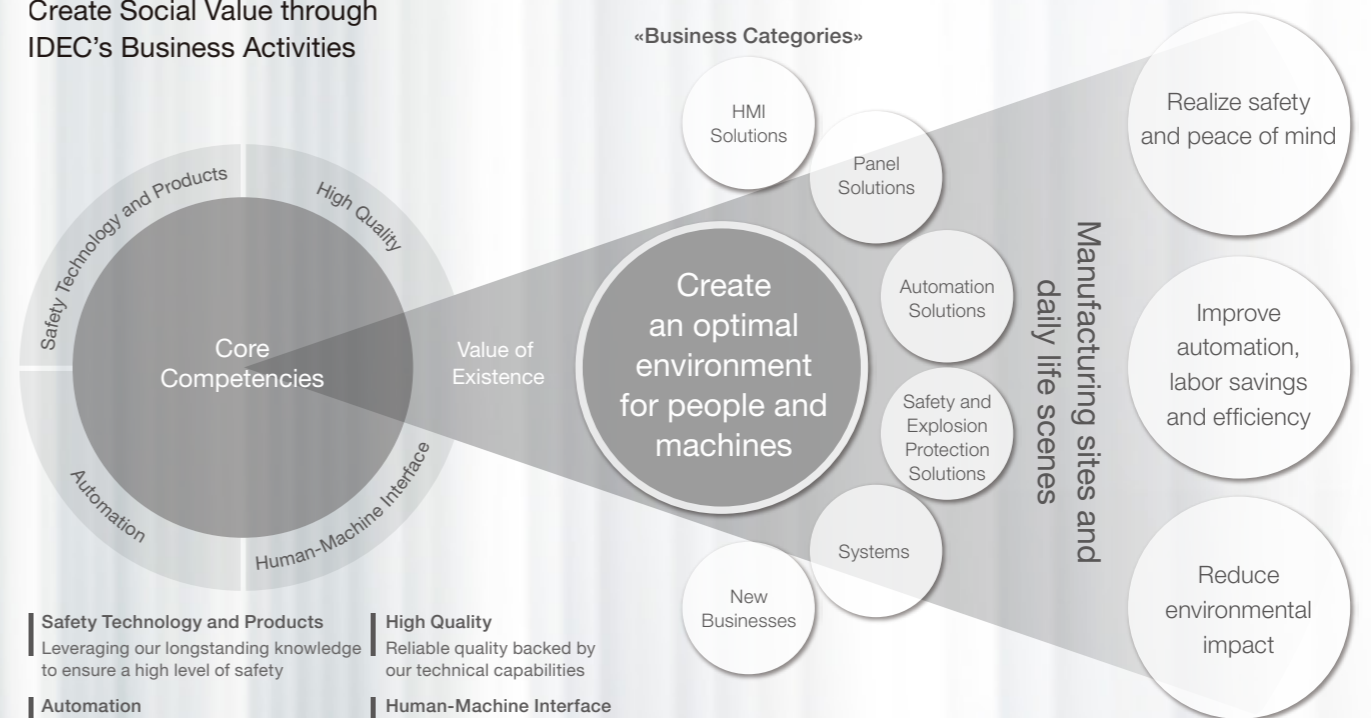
Create Social Value through IDEC's Business Activities

Safety Technology and Products

High Quality

Core Competencies

Automation

Human-Machine Interface

Value of Existence

«Business Categories»

HMI Solutions

Panel Solutions

Automation Solutions

Safety and Explosion Protection Solutions

Systems

New Businesses

Create an optimal environment for people and machines

Manufacturing sites and daily life scenes

Realize safety and peace of mind

Improve automation, labor savings and efficiency

Reduce environmental impact

Safety Technology and Products
Leveraging our longstanding knowledge to ensure a high level of safety

High Quality
Reliable quality backed by our technical capabilities

Automation

Human-Machine Interface